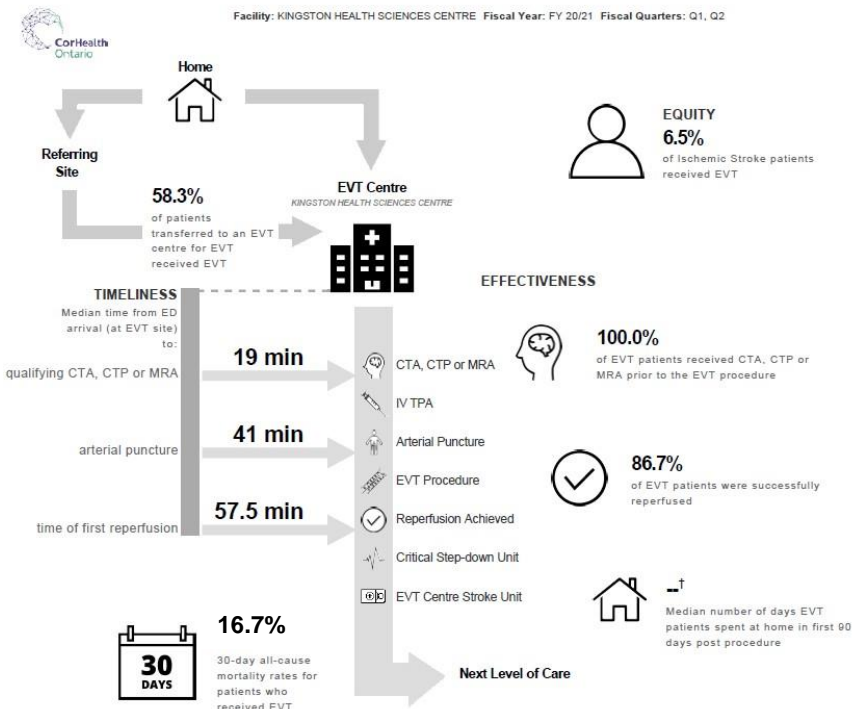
CorHealth Ontario

Facility: KINGSTON HEALTH SCIENCES CENTRE Fiscal Year: FY 20/21 Fiscal Quarters: Q1, Q2

Home

Referring Site

58.3%
of patients transferred to an EVT centre for EVT received EVT

EVT Centre
KINGSTON HEALTH SCIENCES CENTRE

EQUITY
6.5%
of Ischemic Stroke patients received EVT

TIMELINESS
Median time from ED arrival (at EVT site) to:

EFFECTIVENESS

qualifying CTA, CTP or MRA
19 min

arterial puncture
41 min

time of first reperfusion
57.5 min

CTA, CTP or MRA
IV TPA
Arterial Puncture
EVT Procedure
Reperfusion Achieved
Critical Step-down Unit
EVT Centre Stroke Unit

100.0%
of EVT patients received CTA, CTP or MRA prior to the EVT procedure

86.7%
of EVT patients were successfully reperfused

-†
Median number of days EVT patients spent at home in first 90 days post procedure

30 DAYS

16.7%
30-day all-cause mortality rates for patients who received EVT

Next Level of Care